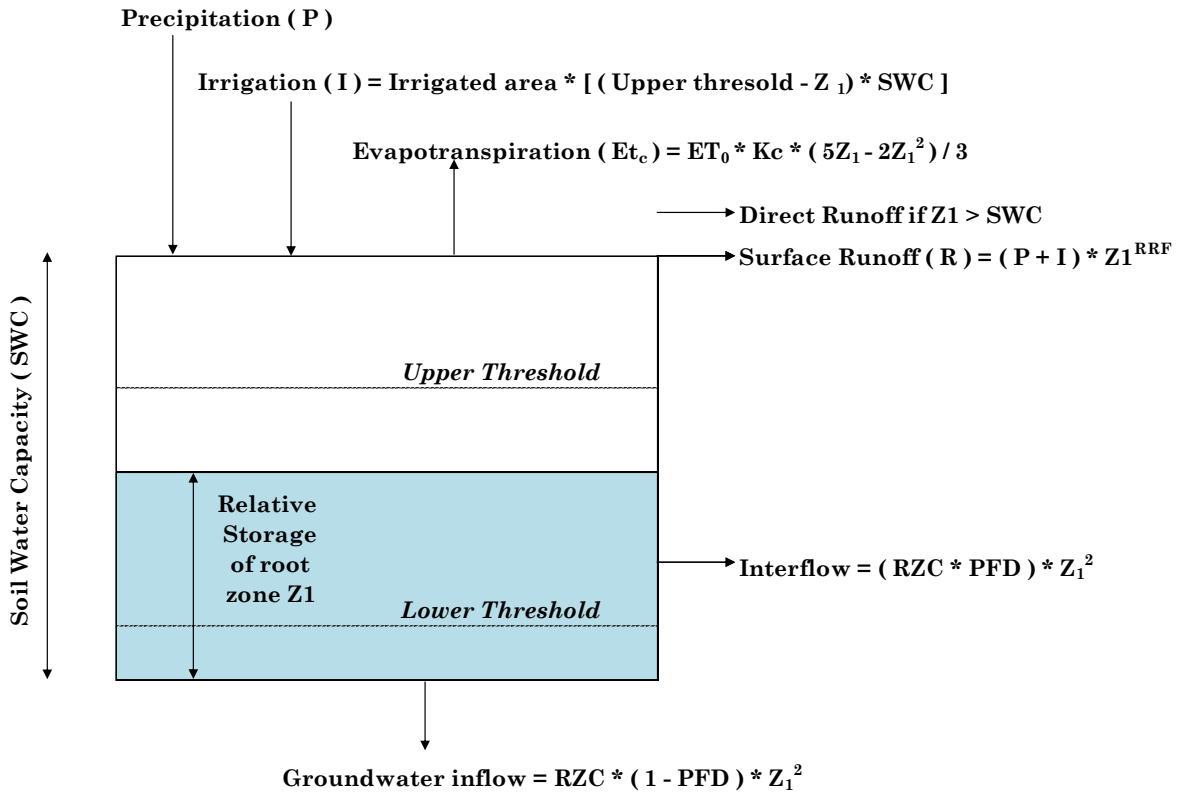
Precipitation ( P )

Irrigation ( I ) = Irrigated area * [ ( Upper thresold - $Z_1$) * SWC ]

Evapotranspiration ( $Et_c$ ) = $ET_0$ * Kc * ( $5Z_1 - 2Z_1^2$ ) / 3

Direct Runoff if Z1 > SWC

Surface Runoff ( R ) = ( P + I ) * $Z1^{RRF}$

Soil Water Capacity ( SWC )

Upper Threshold

Relative Storage of root zone Z1

Interflow = ( RZC * PFD ) * $Z_1^2$

Lower Threshold

Groundwater inflow = RZC * ( 1 - PFD ) * $Z_1^2$